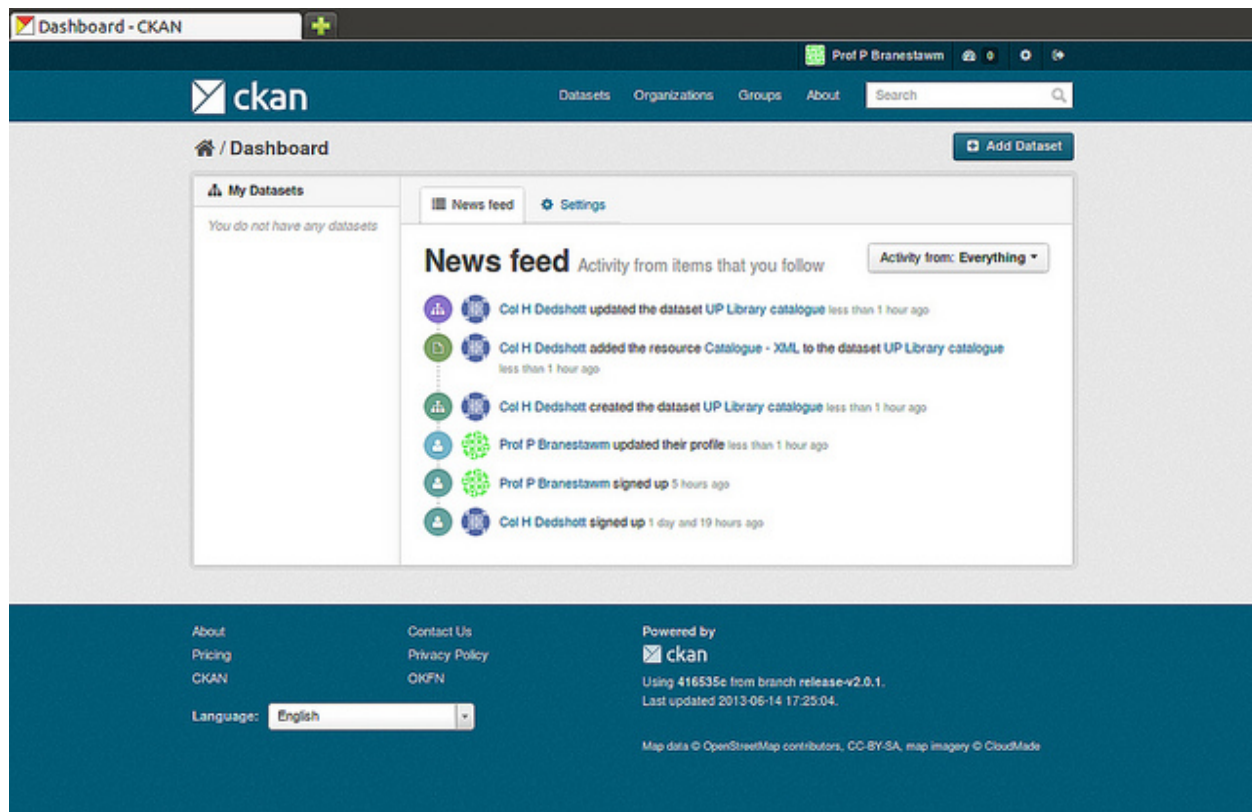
Dashboard - CKAN

Prof P Branestawm 0

ckan

Datasets Organizations Groups About Search

/ Dashboard

Add Dataset

My Datasets

You do not have any datasets

News feed Settings

News feed Activity from items that you follow

Activity from: Everything

Col H Dedshott updated the dataset UP Library catalogue less than 1 hour ago

Col H Dedshott added the resource Catalogue - XML to the dataset UP Library catalogue less than 1 hour ago

Col H Dedshott created the dataset UP Library catalogue less than 1 hour ago

Prof P Branestawm updated their profile less than 1 hour ago

Prof P Branestawm signed up 5 hours ago

Col H Dedshott signed up 1 day and 19 hours ago

About
Pricing
CKAN

Contact Us
Privacy Policy
OKFN

Powered by
ckan
Using 416535c from branch release-v2.0.1.
Last updated 2013-06-14 17:25:04.

Language: English

Map data © OpenStreetMap contributors, CC-BY-SA, map imagery © CloudMade